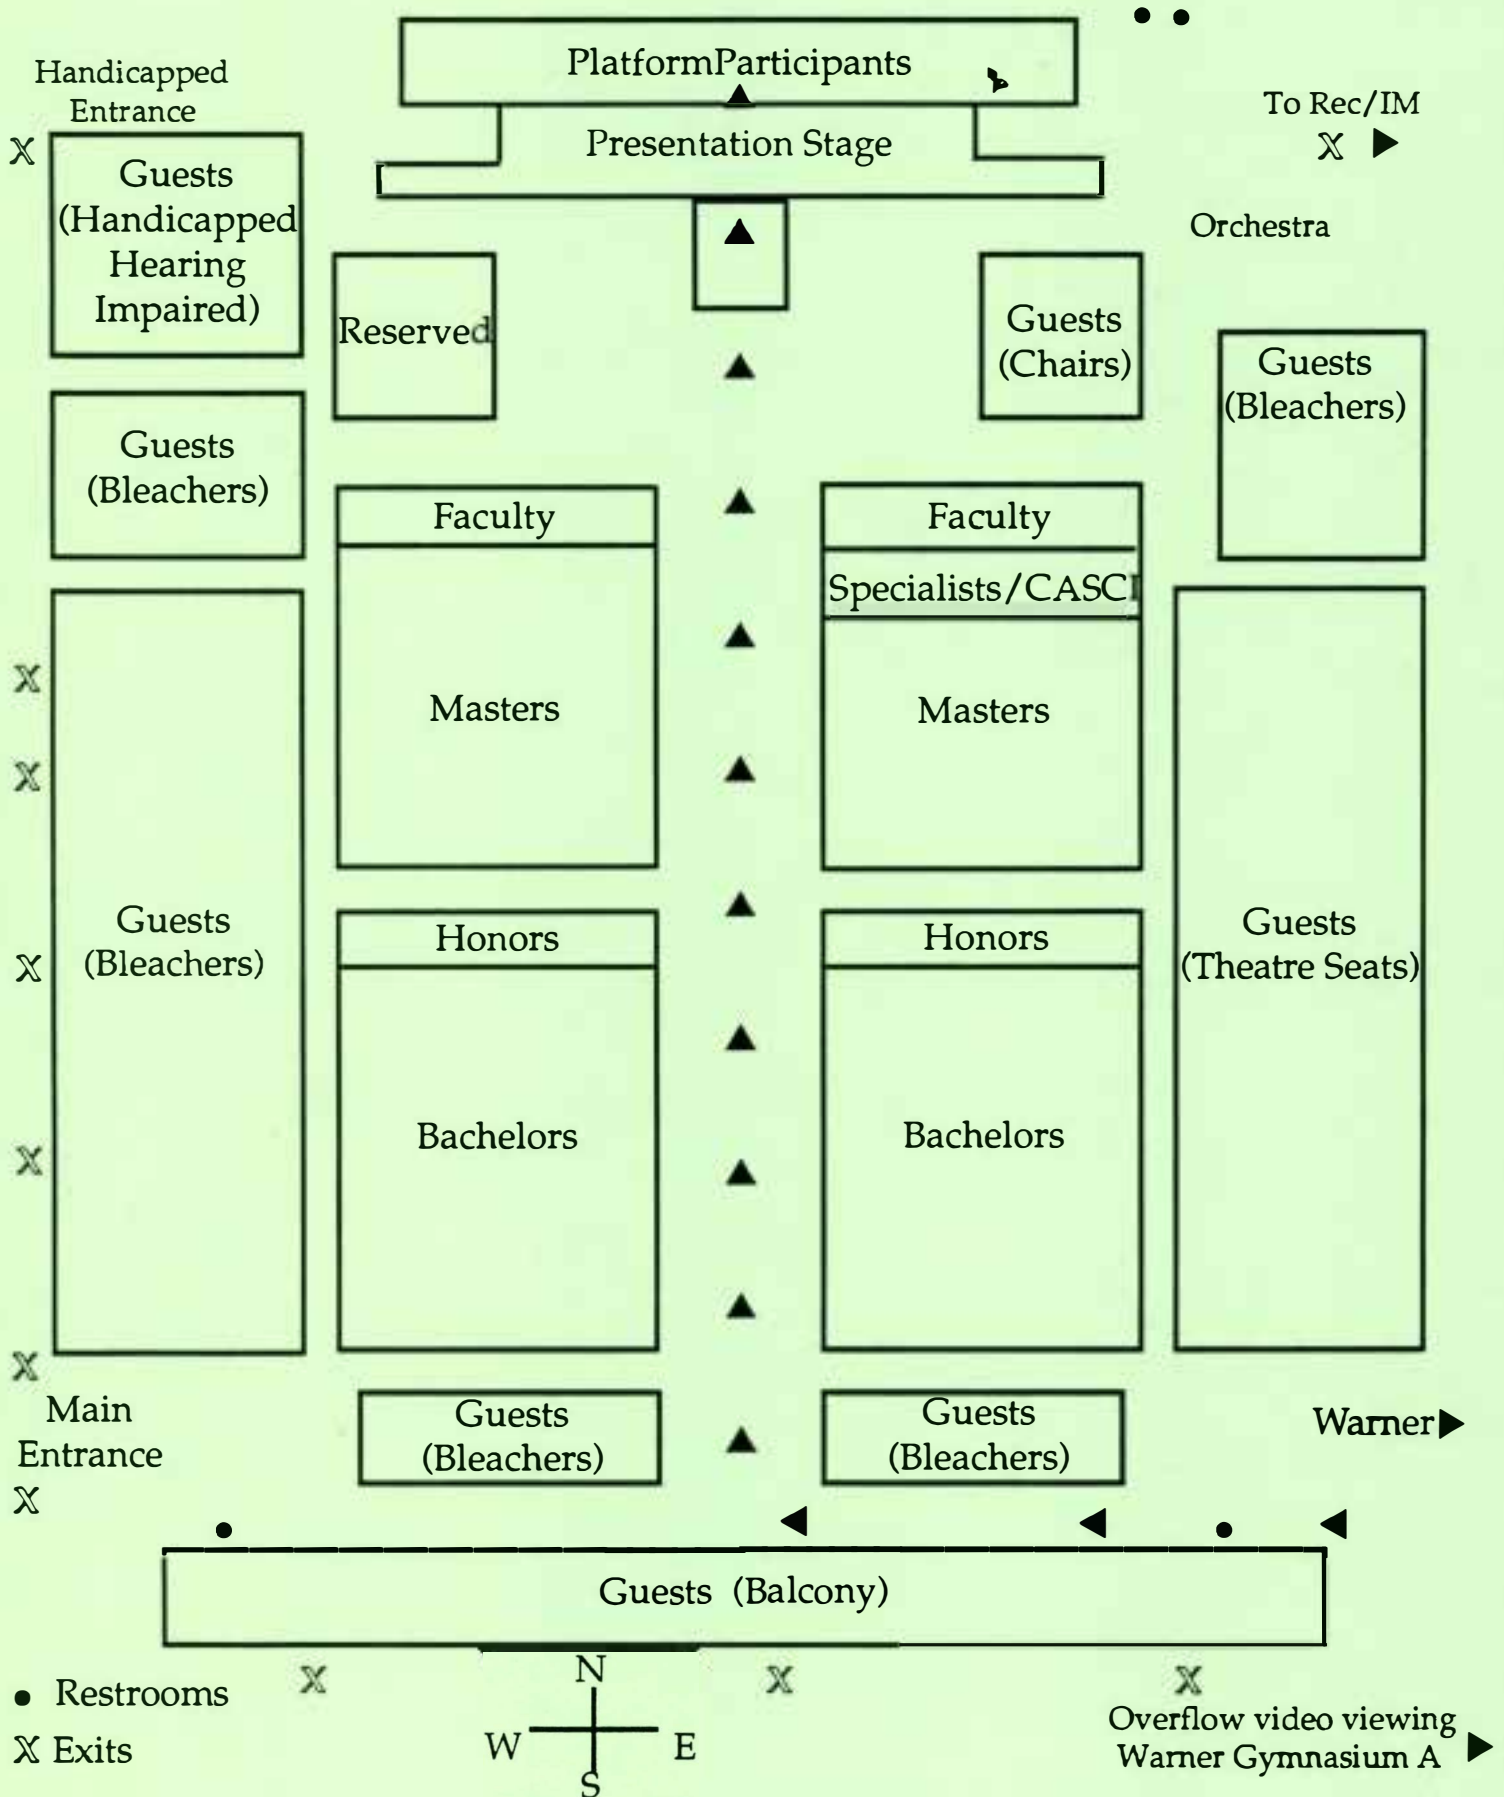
PlatformParticipants

Handicapped Entrance

To Rec/IM X

Presentation Stage

X

Guests (Handicapped Hearing Impaired)

Orchestra

Reserved

Guests (Chairs)

Guests (Bleachers)

Guests (Bleachers)

Faculty

Faculty

Specialists/CASCI

Masters

Masters

X

X

Guests (Bleachers)

X

Honors

Honors

Guests (Theatre Seats)

Bachelors

Bachelors

X

X

Main Entrance

X

Guests (Bleachers)

Guests (Bleachers)

Warner

Guests (Balcony)

X

N

X

X

• Restrooms

X Exits

W

E

S

Overflow video viewing Warner Gymnasium A